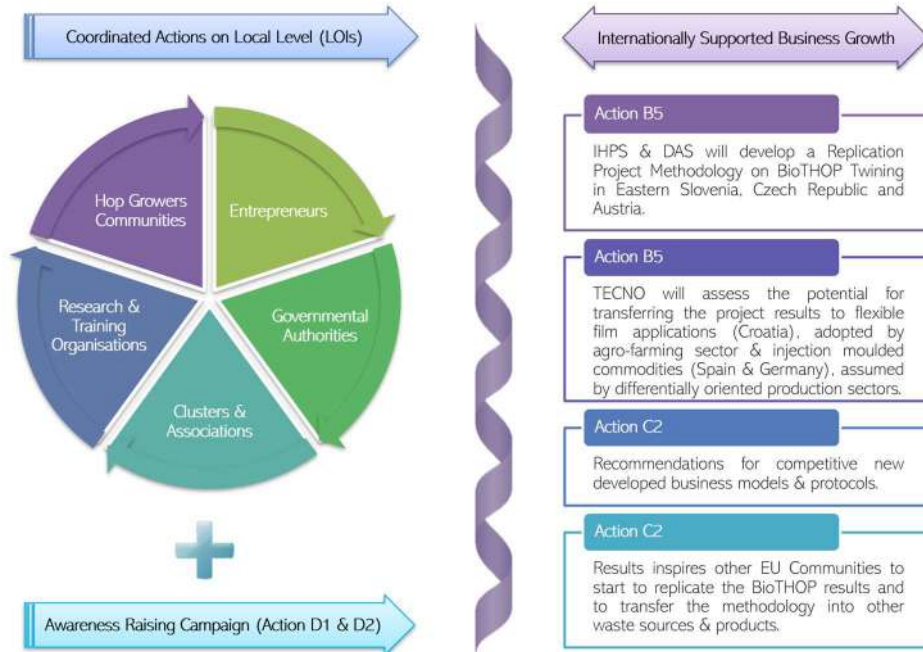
Coordinated Actions on Local Level (LOIs)

Hop Growers Communities

Entrepreneurs

Governmental Authorities

Clusters & Associations

Research & Training Organisations

Awareness Raising Campaign (Action D1 & D2)

Internationally Supported Business Growth

Action B5

IHPS & DAS will develop a Replication Project Methodology on BioTHOP Twining in Eastern Slovenia, Czech Republic and Austria.

Action B5

TECNO will assess the potential for transferring the project results to flexible film applications (Croatia), adopted by agro-farming sector & injection moulded commodities (Spain & Germany), assumed by differentially oriented production sectors.

Action C2

Recommendations for competitive new developed business models & protocols.

Action C2

Results inspires other EU Communities to start to replicate the BioTHOP results and to transfer the methodology into other waste sources & products.